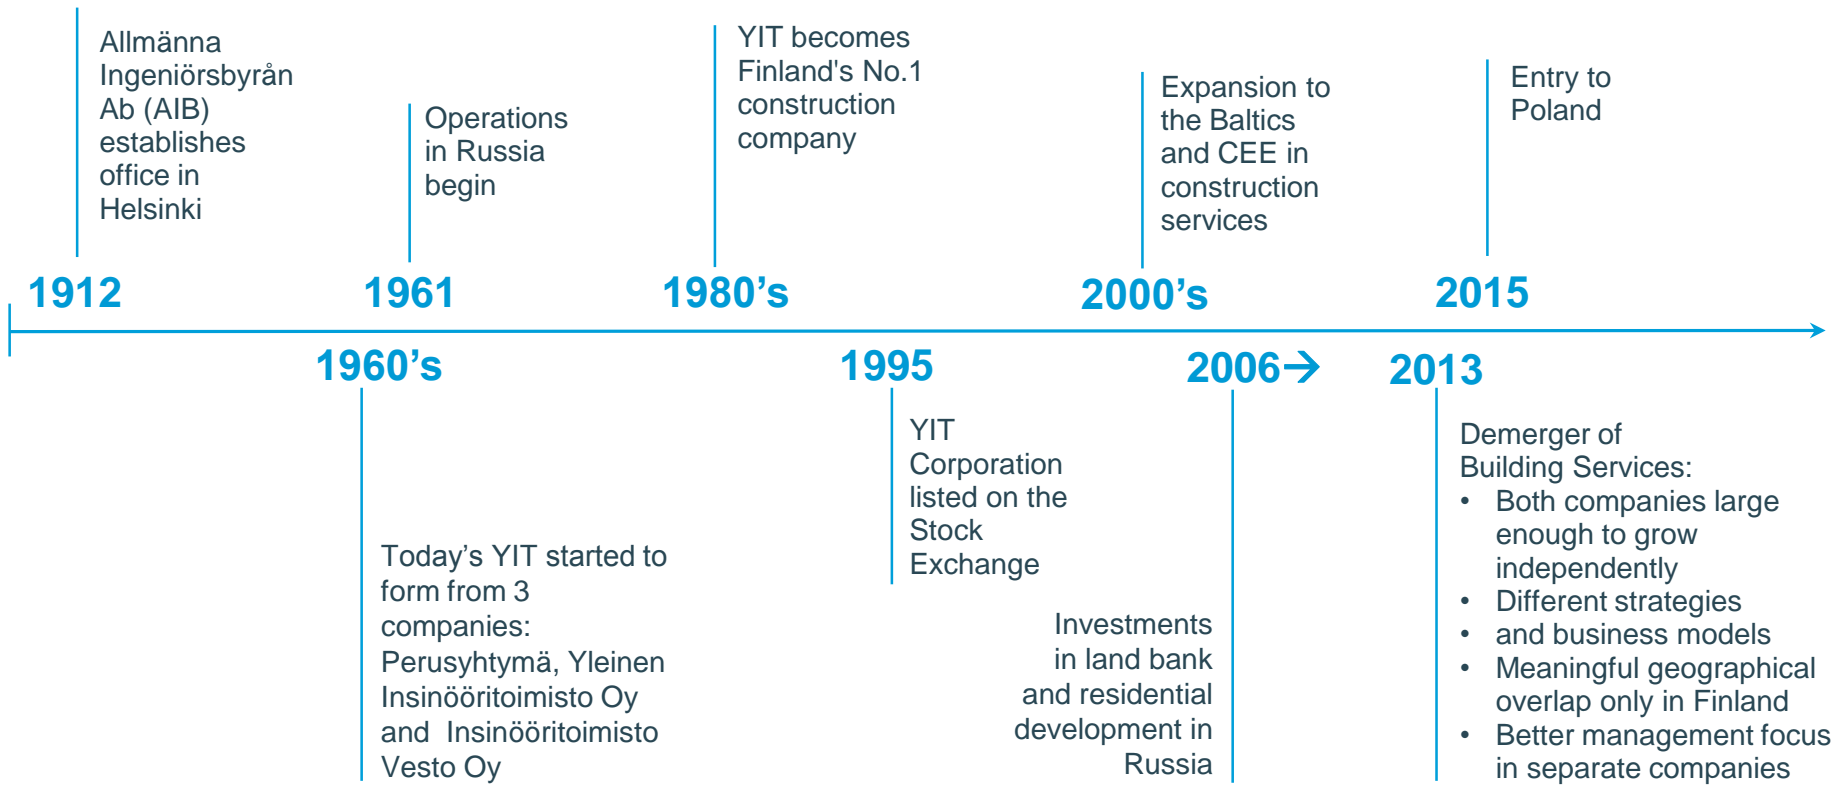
1912
Allmänna Ingeniörsbyrån Ab (AIB) establishes office in Helsinki

1961
Operations in Russia begin

1980's
YIT becomes Finland's No.1 construction company

2000's
Expansion to the Baltics and CEE in construction services

2015
Entry to Poland

1960's
Today's YIT started to form from 3 companies: Perusyhtymä, Yleinen Insinööritoimisto Oy and Insinööritoimisto Vesto Oy

1995
YIT Corporation listed on the Stock Exchange

2006→
Investments in land bank and residential development in Russia

2013
Demerger of Building Services:
• Both companies large enough to grow independently
• Different strategies
• and business models
• Meaningful geographical overlap only in Finland
• Better management focus in separate companies